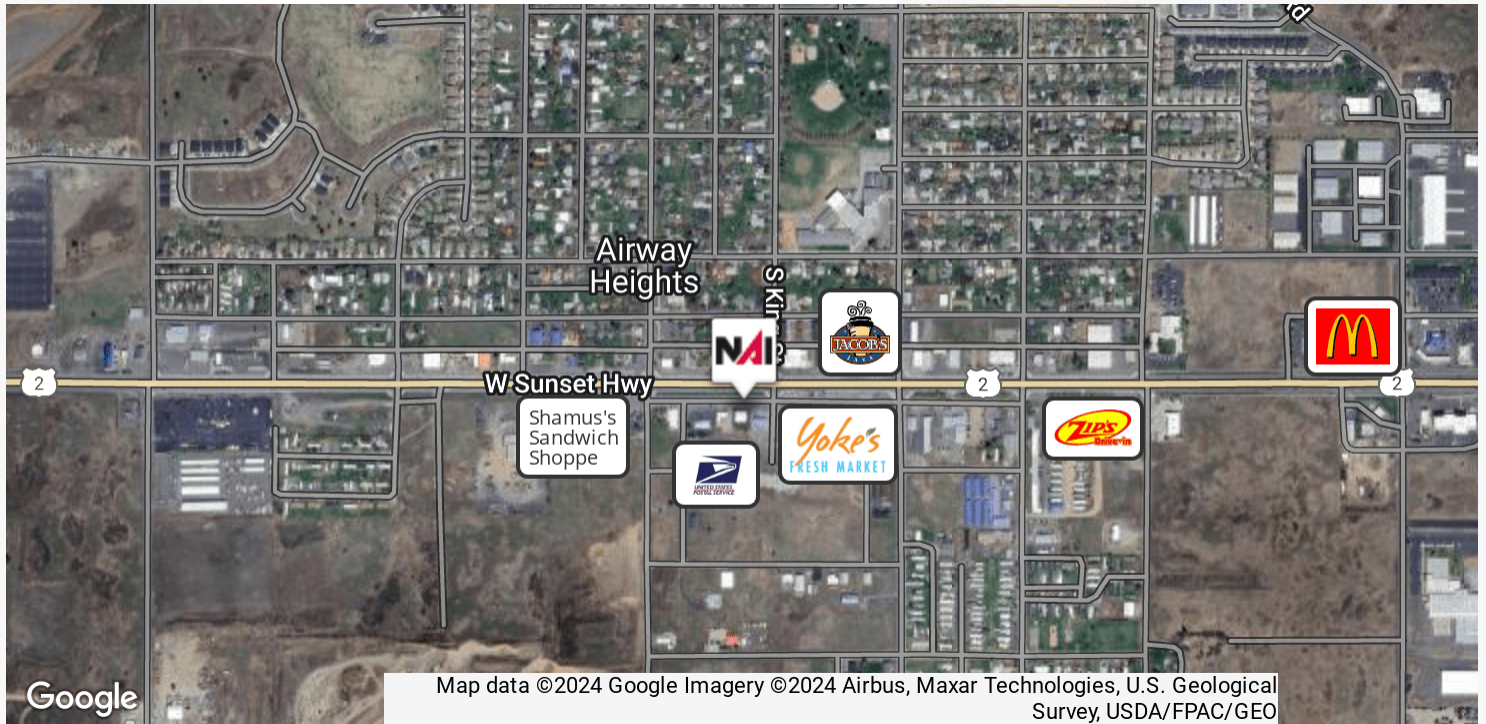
Airway Heights

S King

NAI

JACOB'S

2

W Sunset Hwy

2

2

Shamus's Sandwich Shoppe

UNITED STATES POSTAL SERVICE

Yoke's FRESH MARKET

Zip's Drive-in

Google

Map data ©2024 Google Imagery ©2024 Airbus, Maxar Technologies, U.S. Geological Survey, USDA/FPAC/GEO